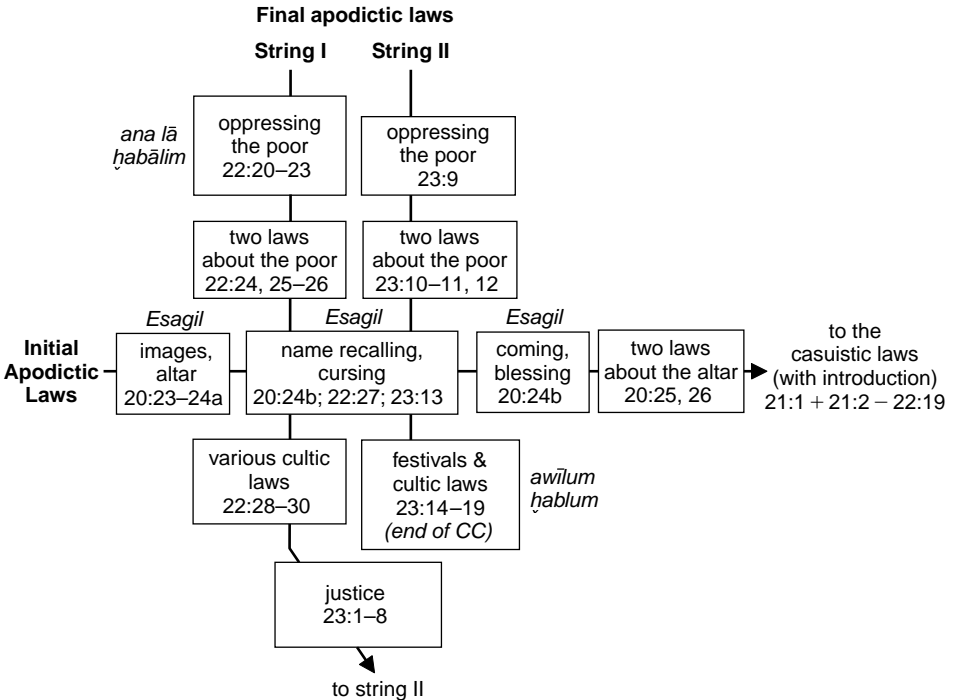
Final apodictic laws

String I

String II

ana lā ḫabālim

oppressing the poor 22:20–23

oppressing the poor 23:9

two laws about the poor 22:24, 25–26

two laws about the poor 23:10–11, 12

Esagil

Esagil

Esagil

Initial Apodictic Laws

images, altar 20:23–24a

name recalling, cursing 20:24b; 22:27; 23:13

coming, blessing 20:24b

two laws about the altar 20:25, 26

to the casuistic laws (with introduction) 21:1 + 21:2 – 22:19

various cultic laws 22:28–30

festivals & cultic laws 23:14–19 (end of CC)

awīlum ḫablum

justice 23:1–8

to string II